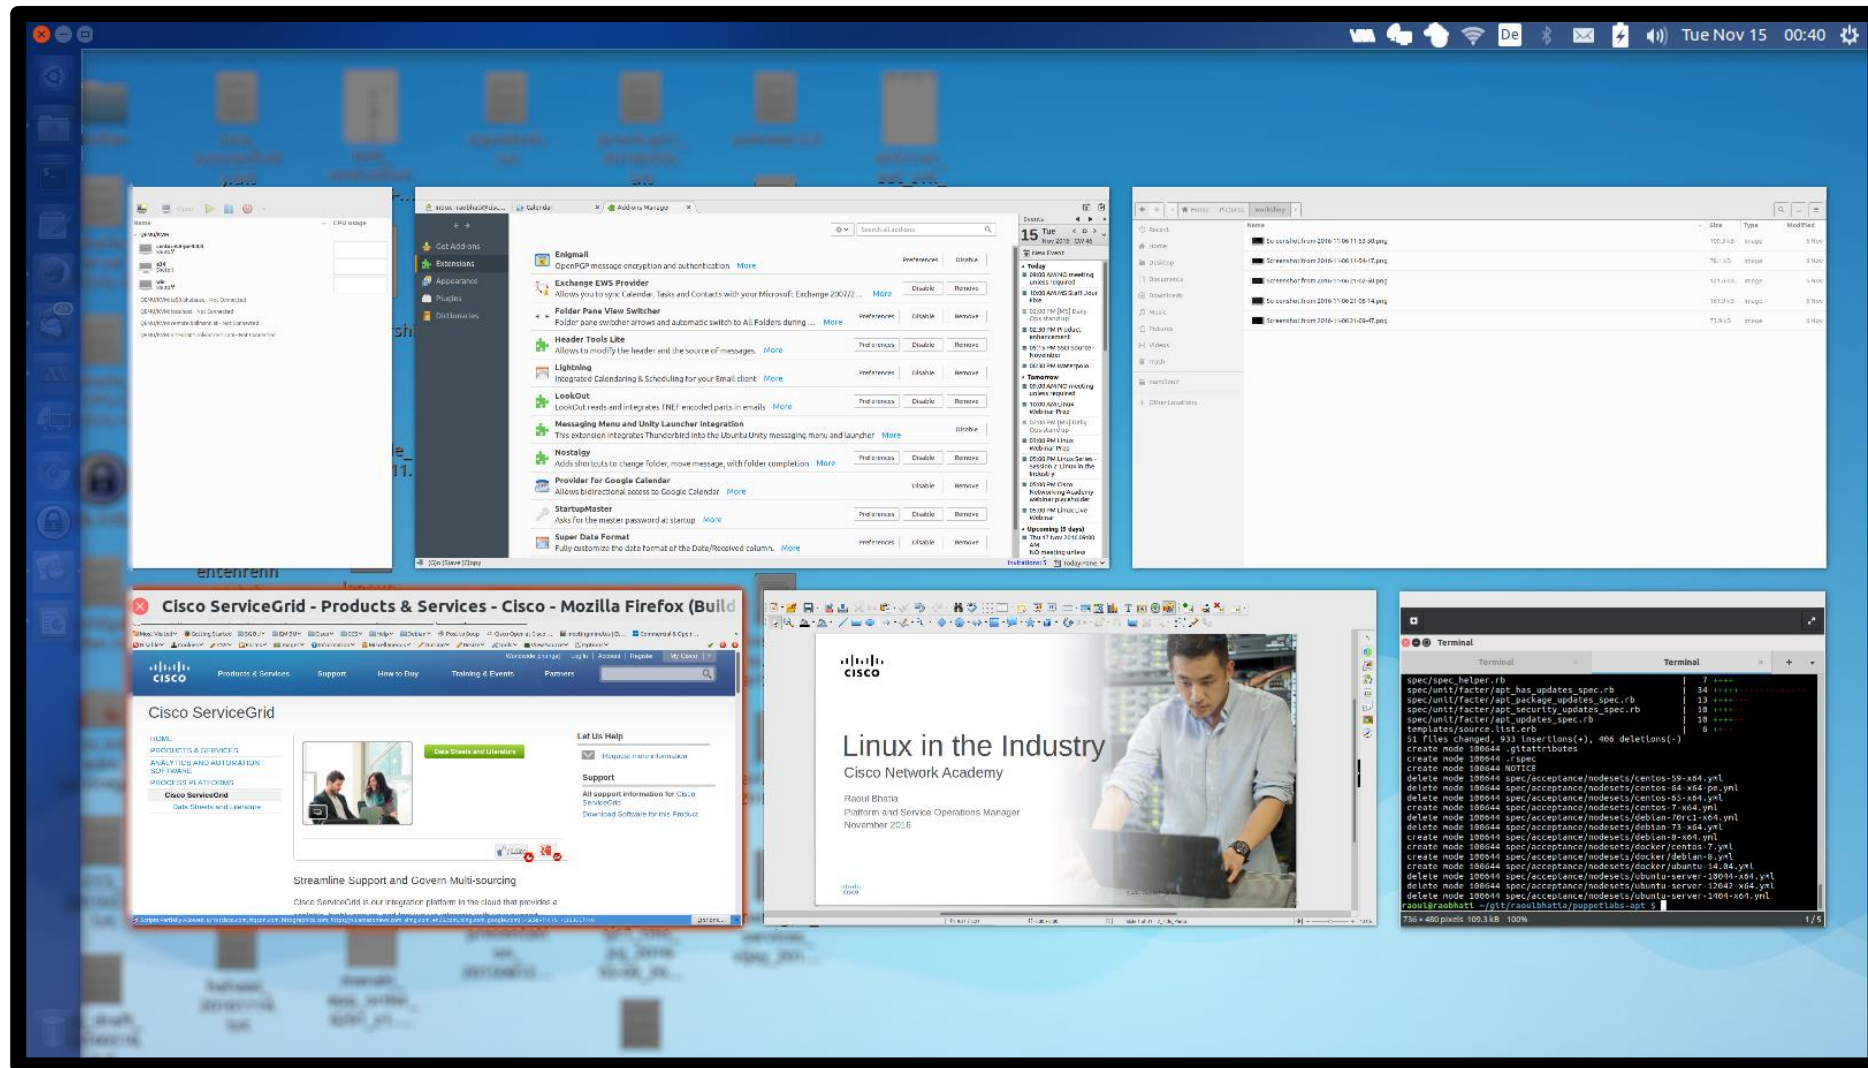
Tue Nov 15 00:40

Get Add-ons
Extensions
Appearance
Plugins
Dictionaries

Enigmail
OpenPGP message encryption and authentication More
Exchange EWS Provider
Allows you to sync Calendar, Tasks and Contacts with your Microsoft Exchange 2007/2... More
Folder Pane View Switcher
Folder pane switcher arrows and automatic switch to All Folders during ... More
Header Tools Lite
Allows to modify the header and the source of messages More
Lightning
Integrated Calendaring & Scheduling for your Email client More
LookOut
LookOut reads and integrates TNEF encoded parts in emails More
Messaging Menu and Unity Launcher Integration
This extension integrates Thunderbird into the Ubuntu Unity messaging menu and launcher More
Nostalgy
Adds shortcuts to change folder, move message, with folder completion More
Provider for Google Calendar
Allows bidirectional access to Google Calendar More
StartupMaster
Asks for the master password at startup More
Super Date Format
Fully customize the date format of the Date/Received column. More

Cisco ServiceGrid - Products & Services - Cisco - Mozilla Firefox (Build
cisco
Products & Services
Support
How to Buy
Training & Events
Partners
Cisco ServiceGrid
HOME
PRODUCTS & SERVICES
ANALYTICS AND AUTOMATION SOFTWARE
PROCESS PLATFORMS
Cisco ServiceGrid
Data Sheets and Literature
Let Us Help
Support
Streamline Support and Govern Multi-sourcing

cisco
Linux in the Industry
Cisco Network Academy
Raoul Bhatia
Platform and Service Operations Manager
November 2016

Terminal
spec/spec_helper.rb
spec/unit/facter/apt_has_updates_spec.rb
spec/unit/facter/apt_package_updates_spec.rb
spec/unit/facter/apt_security_updates_spec.rb
spec/unit/facter/apt_updates_spec.rb
templates/source.list.erb
51 files changed, 933 insertions(+), 406 deletions(-)
create mode 100644 .gitattributes
create mode 100644 .rspec
delete mode 100644 NOTICE
delete mode 100644 spec/acceptance/nodesets/centos-59-x64.yml
delete mode 100644 spec/acceptance/nodesets/centos-64-x64-pe.yml
delete mode 100644 spec/acceptance/nodesets/centos-65-x64.yml
create mode 100644 spec/acceptance/nodesets/centos-7-x64.yml
delete mode 100644 spec/acceptance/nodesets/debian-70rc1-x64.yml
delete mode 100644 spec/acceptance/nodesets/debian-73-x64.yml
create mode 100644 spec/acceptance/nodesets/debian-8-x64.yml
create mode 100644 spec/acceptance/nodesets/docker/centos-7.yml
create mode 100644 spec/acceptance/nodesets/docker/debian-8.yml
create mode 100644 spec/acceptance/nodesets/docker/ubuntu-14.04.yml
delete mode 100644 spec/acceptance/nodesets/ubuntu-server-10044-x64.yml
delete mode 100644 spec/acceptance/nodesets/ubuntu-server-12042-x64.yml
delete mode 100644 spec/acceptance/nodesets/ubuntu-server-1404-x64.yml
raoul@raobhatt ~/git/raoulbhatia/puppetlabs-apt $